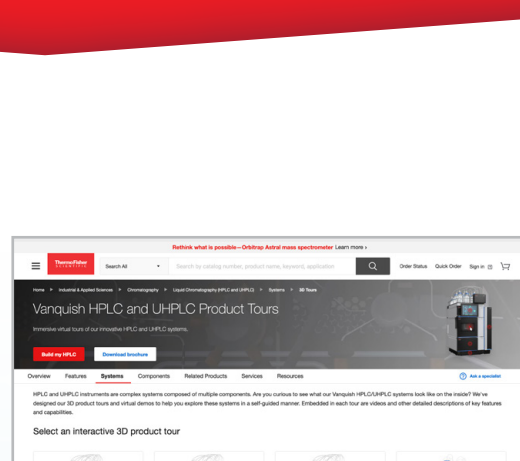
Rethink what is possible—Orbitrap Astral mass spectrometer Learn more ›

ThermoFisher SCIENTIFIC

Search All

Search by catalog number, product name, keyword, application

Order Status Quick Order Sign in

Home › Industrial & Applied Sciences › Chromatography › Liquid Chromatography (HPLC and UHPLC) › Systems › 3D Tours

Vanquish HPLC and UHPLC Product Tours

Immersive virtual tours of our innovative HPLC and UHPLC systems.

Build my HPLC

Download brochure

Overview Features Systems Components Related Products Services Resources

Ask a specialist

HPLC and UHPLC instruments are complex systems composed of multiple components. Are you curious to see what our Vanquish HPLC/UHPLC systems look like on the inside? We've designed our 3D product tours and virtual demos to help you explore these systems in a self-guided manner. Embedded in each tour are videos and other detailed descriptions of key features and capabilities.

Select an interactive 3D product tour